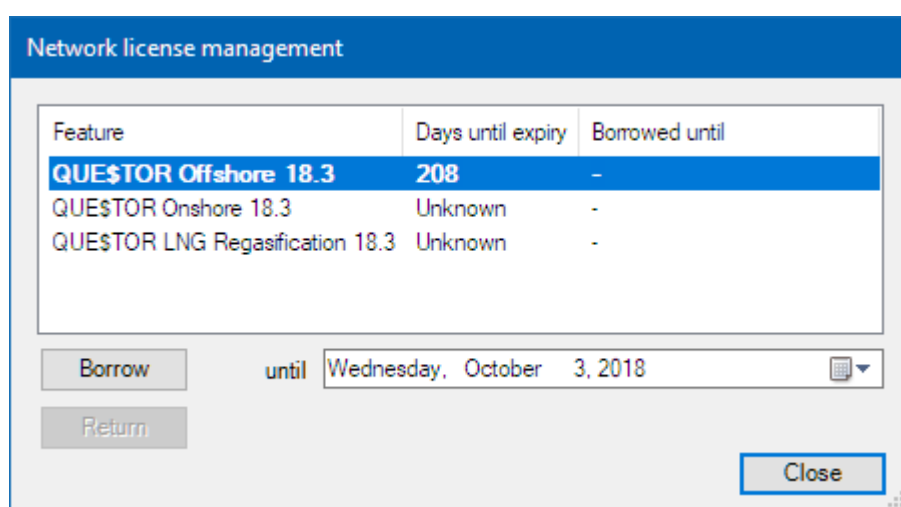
Network license management

| Feature | Days until expiry | Borrowed until |
|---|---|---|
| QUE$TOR Offshore 18.3 | 208 | - |
| QUE$TOR Onshore 18.3 | Unknown | - |
| QUE$TOR LNG Regasification 18.3 | Unknown | - |

Borrow

until Wednesday, October 3, 2018

Return

Close